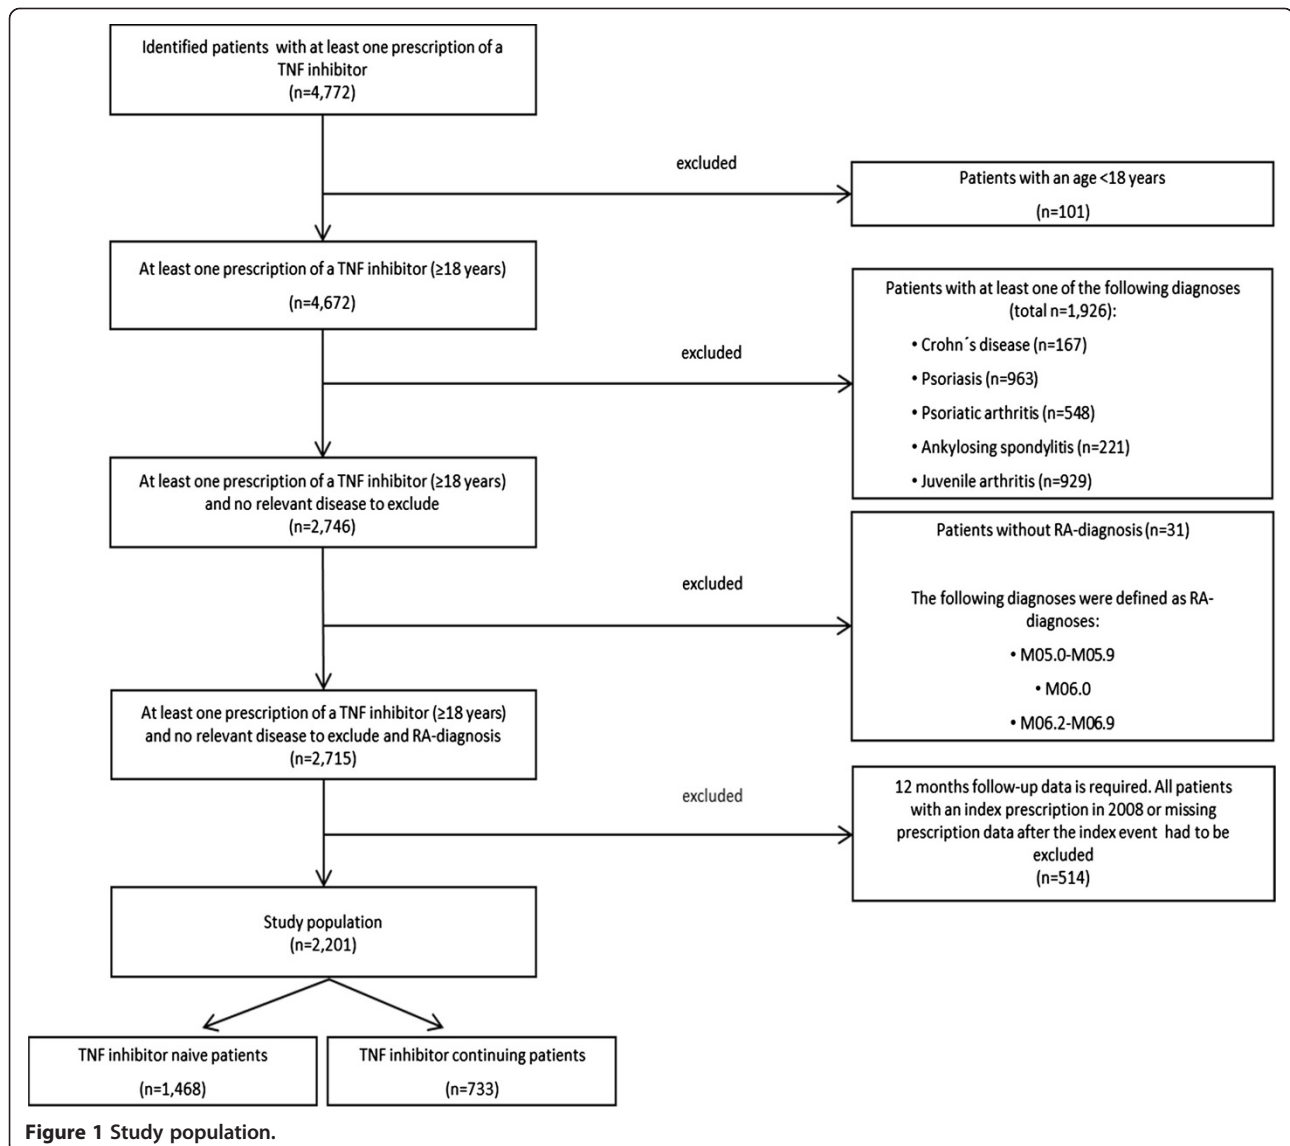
Identified patients with at least one prescription of a TNF inhibitor
(n=4,772)

excluded

Patients with an age <18 years
(n=101)

At least one prescription of a TNF inhibitor (≥18 years)
(n=4,672)

excluded

Patients with at least one of the following diagnoses (total n=1,926):
• Crohn´s disease (n=167)
• Psoriasis (n=963)
• Psoriatic arthritis (n=548)
• Ankylosing spondylitis (n=221)
• Juvenile arthritis (n=929)

At least one prescription of a TNF inhibitor (≥18 years) and no relevant disease to exclude
(n=2,746)

excluded

Patients without RA-diagnosis (n=31)

The following diagnoses were defined as RA-diagnoses:
• M05.0-M05.9
• M06.0
• M06.2-M06.9

At least one prescription of a TNF inhibitor (≥18 years) and no relevant disease to exclude and RA-diagnosis
(n=2,715)

excluded

12 months follow-up data is required. All patients with an index prescription in 2008 or missing prescription data after the index event had to be excluded
(n=514)

Study population
(n=2,201)

TNF inhibitor naive patients
(n=1,468)

TNF inhibitor continuing patients
(n=733)

Figure 1 Study population.